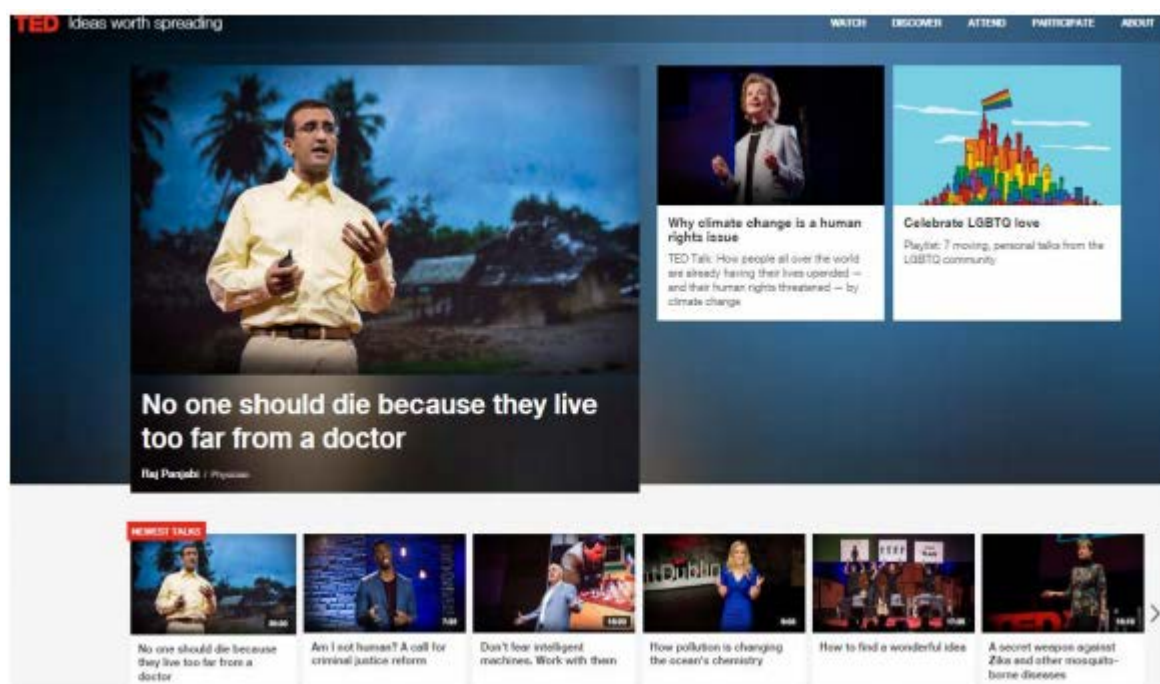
TED Ideas worth spreading

WATCH DISCOVER ATTEND PARTICIPATE ABOUT

No one should die because they live too far from a doctor

Raj Panjabi / Physician

Why climate change is a human rights issue

TED Talk: How people all over the world are already having their lives upended — and their human rights threatened — by climate change

Celebrate LGBTQ love

Playlist: 7 moving, personal talks from the LGBTQ community

NEWEST TALKS

No one should die because they live too far from a doctor

Am I not human? A call for criminal justice reform

Don't fear intelligent machines. Work with them

How pollution is changing the ocean's chemistry

How to find a wonderful idea

A secret weapon against Zika and other mosquito-borne diseases